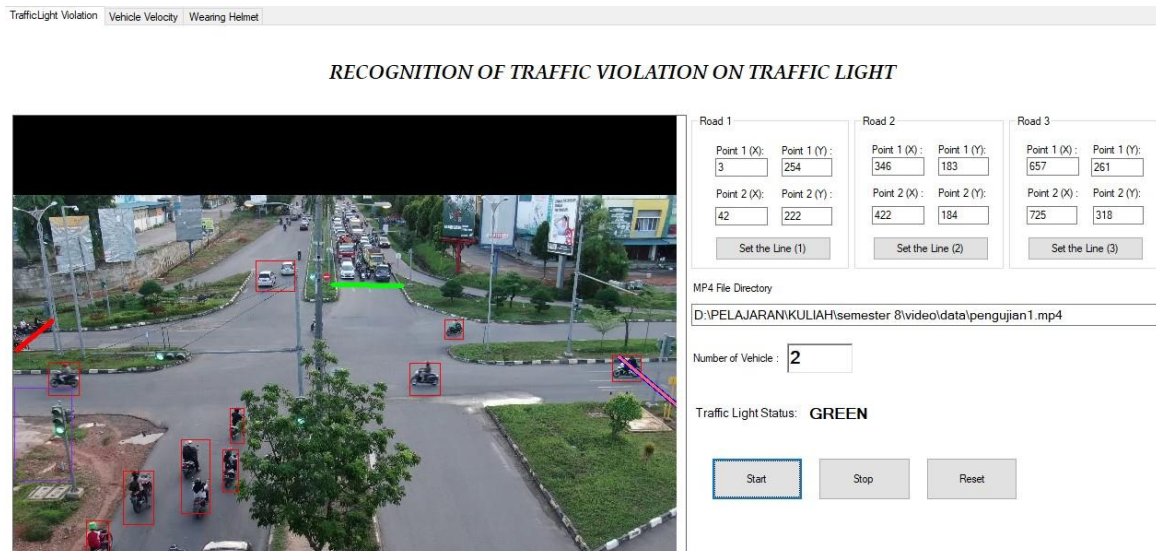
TrafficLight Violation | Vehicle Velocity | Wearing Helmet

RECOGNITION OF TRAFFIC VIOLATION ON TRAFFIC LIGHT

Road 1
Point 1 (X): 3
Point 1 (Y): 254
Point 2 (X): 42
Point 2 (Y): 222
Set the Line (1)

Road 2
Point 1 (X): 346
Point 1 (Y): 183
Point 2 (X): 422
Point 2 (Y): 184
Set the Line (2)

Road 3
Point 1 (X): 657
Point 1 (Y): 261
Point 2 (X): 725
Point 2 (Y): 318
Set the Line (3)

MP4 File Directory
D:\PELAJARAN\KULIAH\semester 8\video\data\pengujian1.mp4

Number of Vehicle : 2

Traffic Light Status: GREEN

Start
Stop
Reset